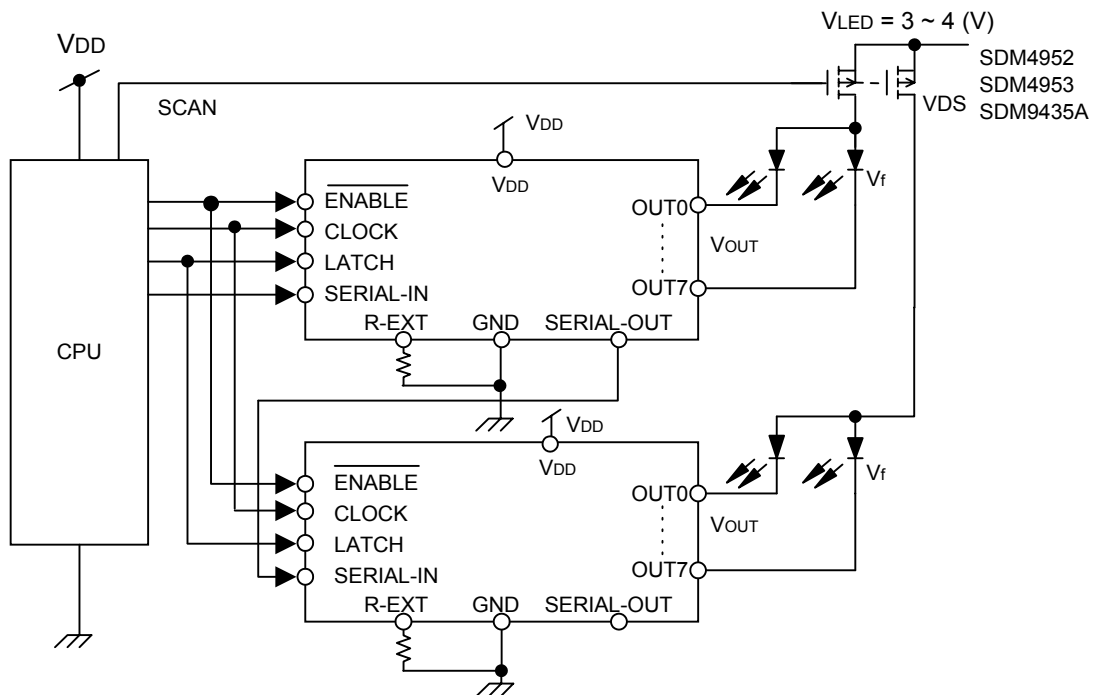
$V_{LED}$ = 3 ~ 4 (V)

$V_{DD}$

SDM4952
SDM4953
SDM9435A

SCAN

VDS

$V_{DD}$

$V_{DD}$

$\overline{\text{ENABLE}}$
CLOCK
LATCH
SERIAL-IN

OUT0

$V_f$

$V_{OUT}$

OUT7

CPU

R-EXT GND SERIAL-OUT

$V_{DD}$

$V_{DD}$

$\overline{\text{ENABLE}}$
CLOCK
LATCH
SERIAL-IN

OUT0

$V_f$

$V_{OUT}$

OUT7

R-EXT GND SERIAL-OUT